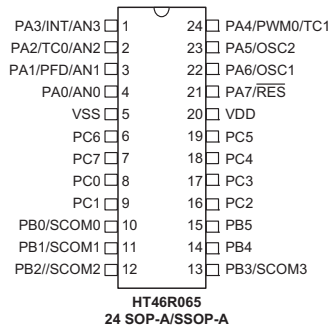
PA3/INT/AN3 1
PA2/TC0/AN2 2
PA1/PFD/AN1 3
PA0/AN0 4
VSS 5
PC6 6
PC7 7
PC0 8
PC1 9
PB0/SCOM0 10
PB1/SCOM1 11
PB2//SCOM2 12

24 PA4/PWM0/TC1
23 PA5/OSC2
22 PA6/OSC1
21 PA7/$\overline{RES}$
20 VDD
19 PC5
18 PC4
17 PC3
16 PC2
15 PB5
14 PB4
13 PB3/SCOM3

HT46R065
24 SOP-A/SSOP-A